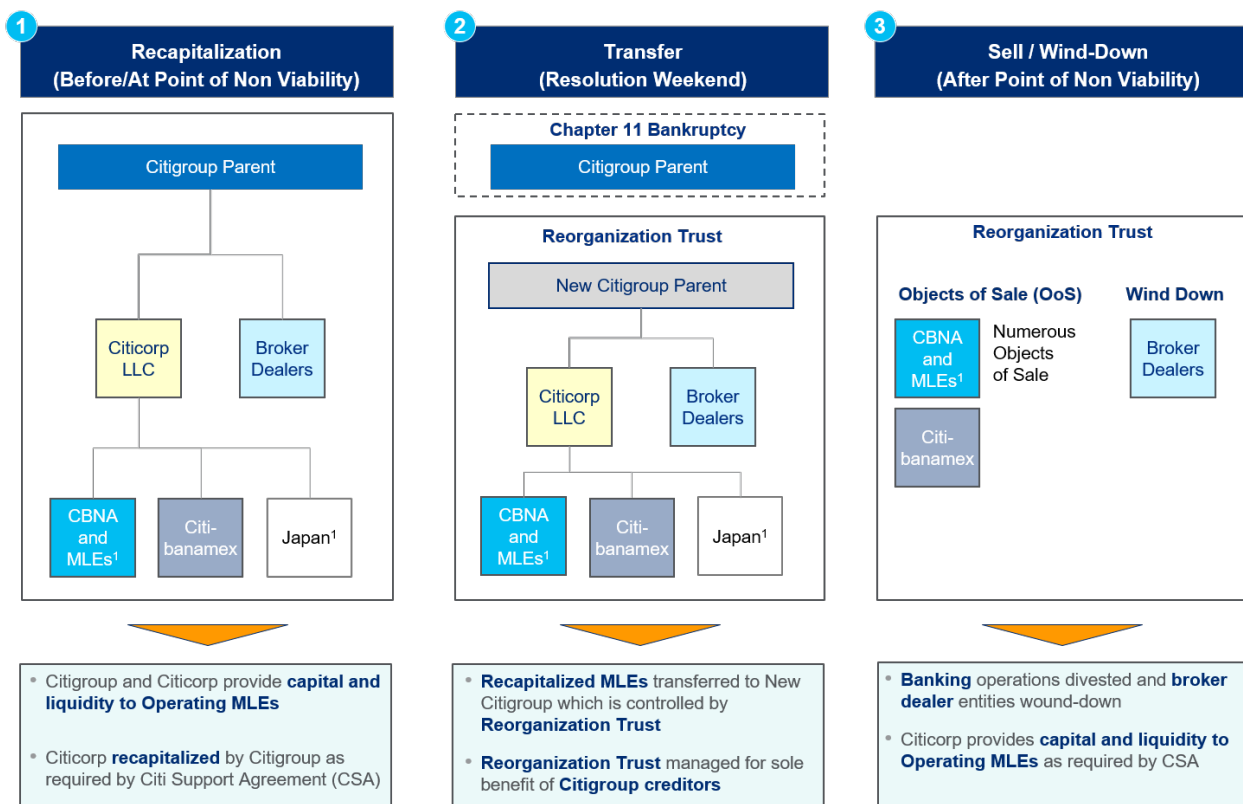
1

Recapitalization
(Before/At Point of Non Viability)

Citigroup Parent

Citicorp LLC

Broker Dealers

CBNA and MLEs$^1$

Citi-banamex

Japan$^1$

• Citigroup and Citicorp provide capital and liquidity to Operating MLEs

• Citicorp recapitalized by Citigroup as required by Citi Support Agreement (CSA)

2

Transfer
(Resolution Weekend)

Chapter 11 Bankruptcy

Citigroup Parent

Reorganization Trust

New Citigroup Parent

Citicorp LLC

Broker Dealers

CBNA and MLEs$^1$

Citi-banamex

Japan$^1$

• Recapitalized MLEs transferred to New Citigroup which is controlled by Reorganization Trust

• Reorganization Trust managed for sole benefit of Citigroup creditors

3

Sell / Wind-Down
(After Point of Non Viability)

Reorganization Trust

Objects of Sale (OoS)

Wind Down

CBNA and MLEs$^1$

Numerous Objects of Sale

Citi-banamex

Broker Dealers

• Banking operations divested and broker dealer entities wound-down

• Citicorp provides capital and liquidity to Operating MLEs as required by CSA